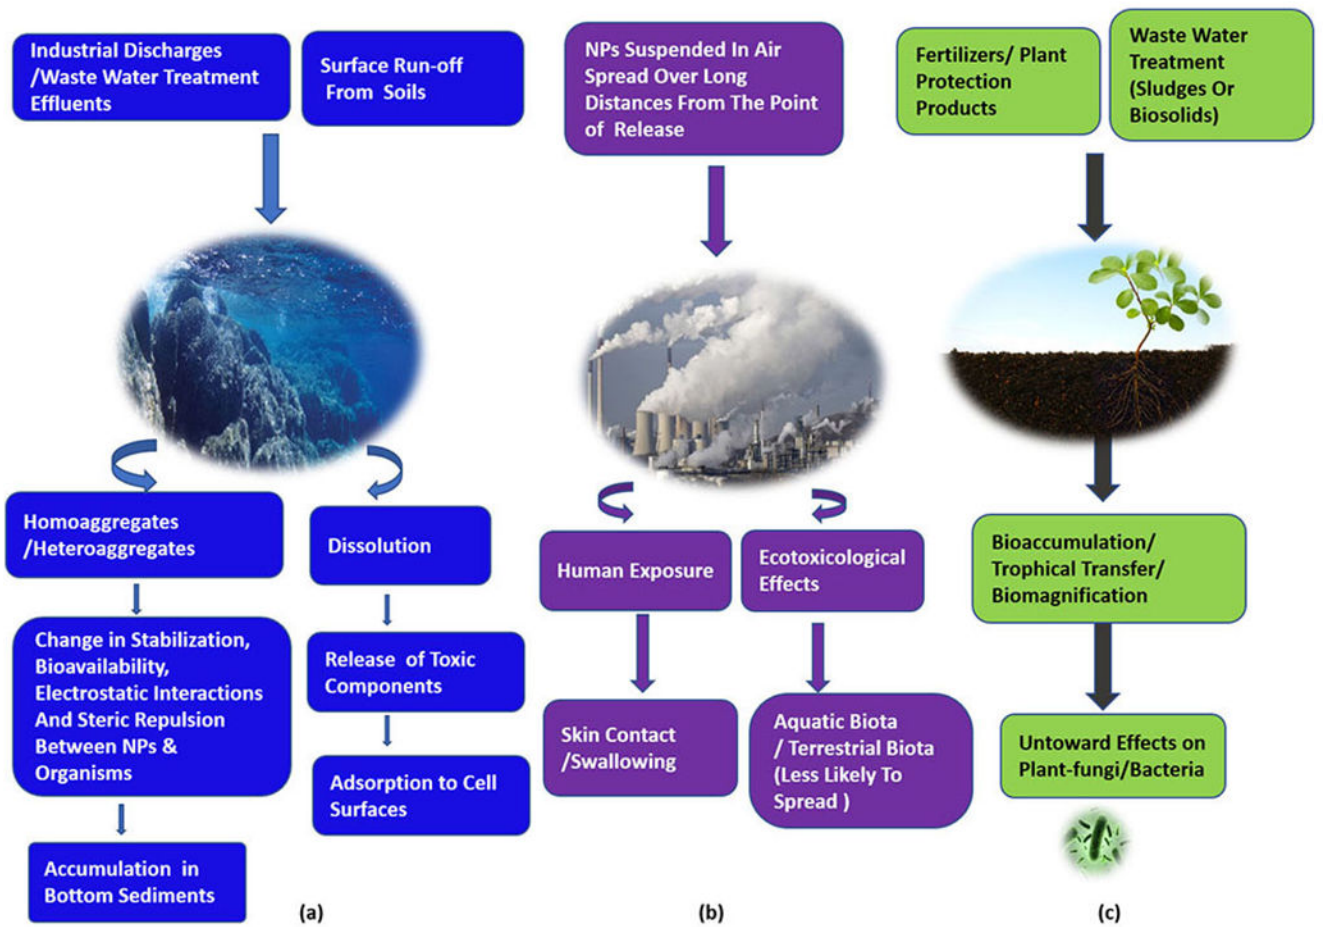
Industrial Discharges /Waste Water Treatment Effluents

Surface Run-off From Soils

Homoaggregates /Heteroaggregates

Dissolution

Change in Stabilization, Bioavailability, Electrostatic Interactions And Steric Repulsion Between NPs & Organisms

Release of Toxic Components

Adsorption to Cell Surfaces

Accumulation in Bottom Sediments

(a)

NPs Suspended In Air Spread Over Long Distances From The Point of Release

Human Exposure

Ecotoxicological Effects

Skin Contact /Swallowing

Aquatic Biota / Terrestrial Biota (Less Likely To Spread )

(b)

Fertilizers/ Plant Protection Products

Waste Water Treatment (Sludges Or Biosolids)

Bioaccumulation/ Trophical Transfer/ Biomagnification

Untoward Effects on Plant-fungi/Bacteria

(c)